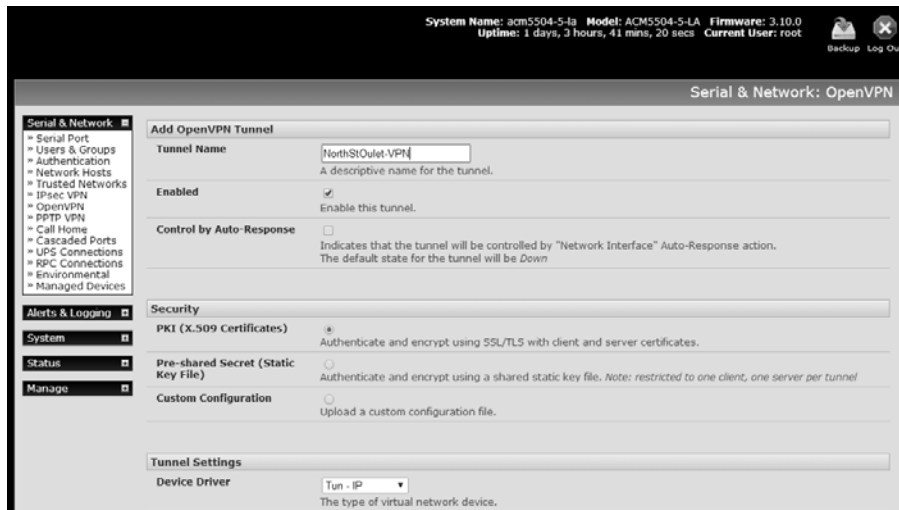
System Name: acm5504-5-la Model: ACM5504-5-LA Firmware: 3.10.0
Uptime: 1 days, 3 hours, 41 mins, 20 secs Current User: root

Backup Log Ou

Serial & Network: OpenVPN

Serial & Network
Serial Port
Users & Groups
Authentication
Network Hosts
Trusted Networks
IPsec VPN
OpenVPN
PPTP VPN
Call Home
Cascaded Ports
UPS Connections
RPC Connections
Environmental
Managed Devices

Alerts & Logging
System
Status
Manage

Add OpenVPN Tunnel

Tunnel Name
NorthStOulet-VPN
A descriptive name for the tunnel.

Enabled
Enable this tunnel.

Control by Auto-Response
Indicates that the tunnel will be controlled by "Network Interface" Auto-Response action.
The default state for the tunnel will be *Down*

Security

PKI (X.509 Certificates)
Authenticate and encrypt using SSL/TLS with client and server certificates.

Pre-shared Secret (Static Key File)
Authenticate and encrypt using a shared static key file. *Note: restricted to one client, one server per tunnel*

Custom Configuration
Upload a custom configuration file.

Tunnel Settings

Device Driver
Tun - IP
The type of virtual network device.